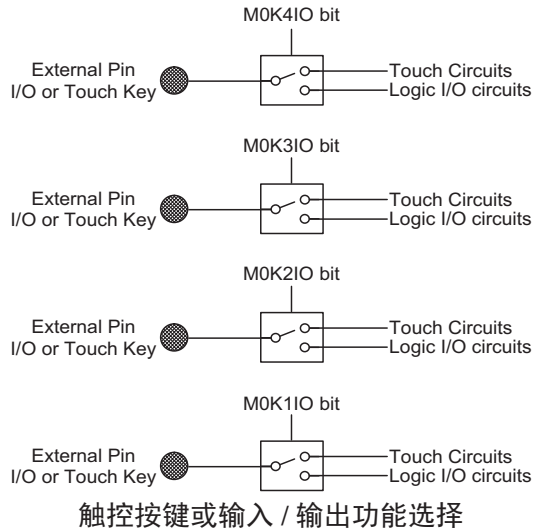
M0K4IO bit

External Pin
I/O or Touch Key

Touch Circuits
Logic I/O circuits

M0K3IO bit

External Pin
I/O or Touch Key

Touch Circuits
Logic I/O circuits

M0K2IO bit

External Pin
I/O or Touch Key

Touch Circuits
Logic I/O circuits

M0K1IO bit

External Pin
I/O or Touch Key

Touch Circuits
Logic I/O circuits

触控按键或输入 / 输出功能选择